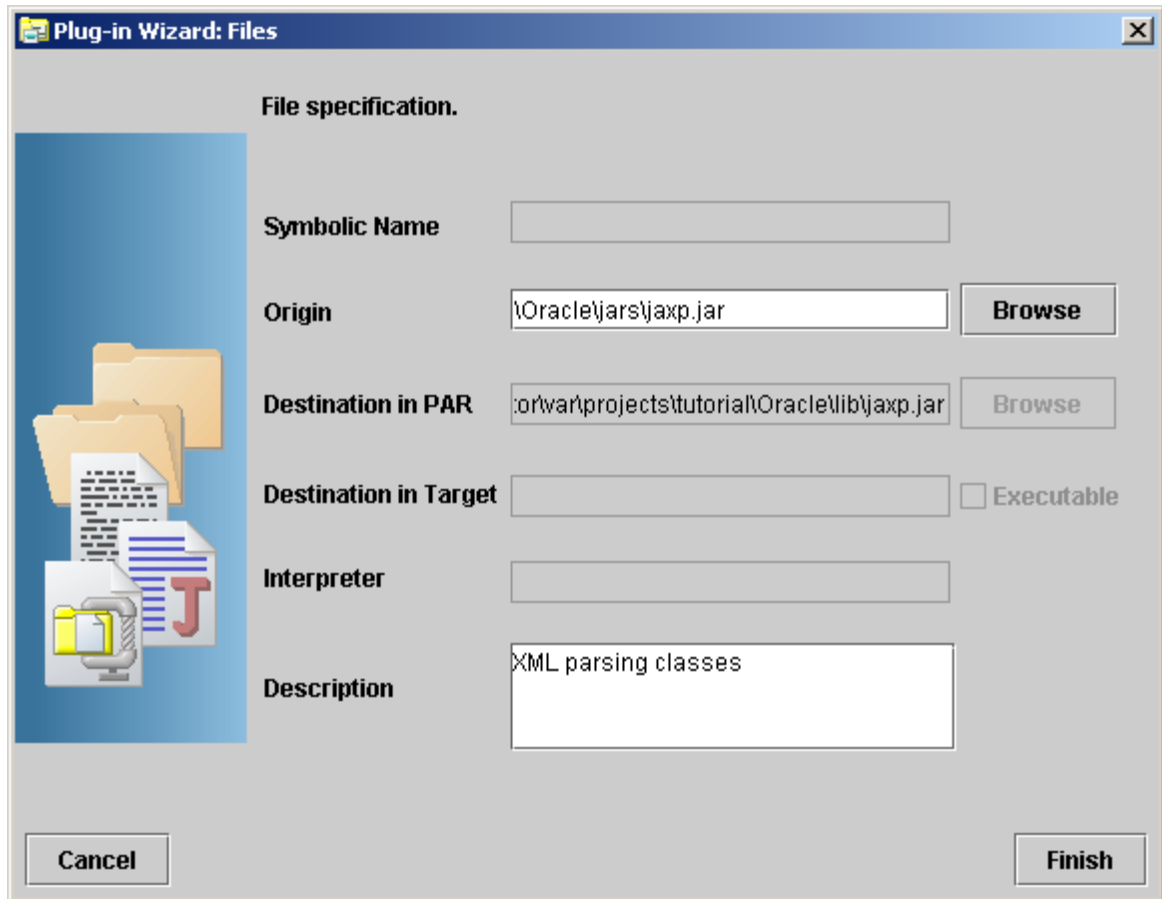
Plug-in Wizard: Files

File specification.

Symbolic Name

Origin
\Oracle\jars\jaxp.jar
Browse

Destination in PAR
:or\var\projects\tutorial\Oracle\lib\jaxp.jar
Browse

Destination in Target
Executable

Interpreter

Description
XML parsing classes

Cancel
Finish